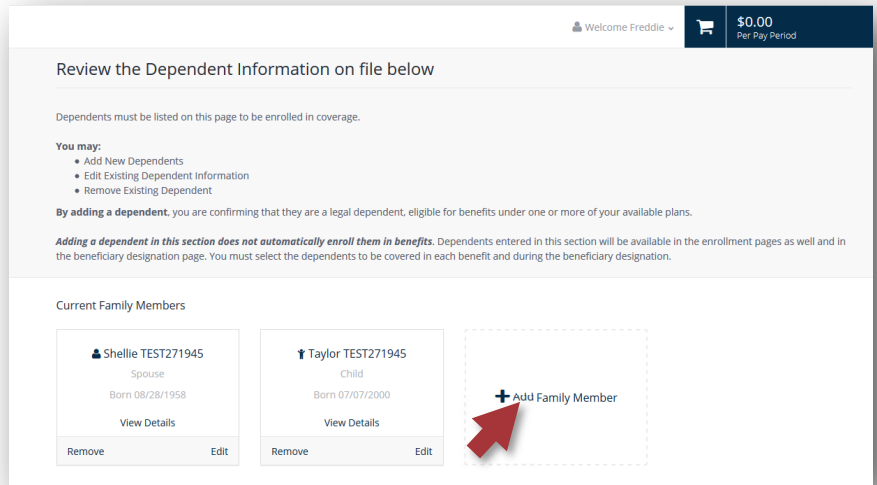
Welcome Freddie

$0.00
Per Pay Period

Review the Dependent Information on file below

Dependents must be listed on this page to be enrolled in coverage.

**You may:**
- Add New Dependents
- Edit Existing Dependent Information
- Remove Existing Dependent

**By adding a dependent**, you are confirming that they are a legal dependent, eligible for benefits under one or more of your available plans.

***Adding a dependent in this section does not automatically enroll them in benefits***. Dependents entered in this section will be available in the enrollment pages as well and in the beneficiary designation page. You must select the dependents to be covered in each benefit and during the beneficiary designation.

Current Family Members

Shellie TEST271945
Spouse
Born 08/28/1958
View Details
Remove Edit

Taylor TEST271945
Child
Born 07/07/2000
View Details
Remove Edit

+ Add Family Member